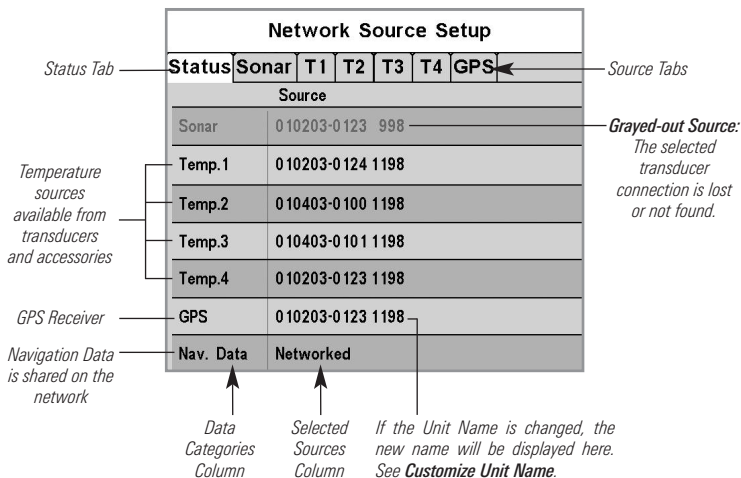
Network Source Setup

Status Tab

| Status | Sonar | T1 | T2 | T3 | T4 | GPS |
|---|---|---|---|---|---|---|

Source Tabs

| Source | |
|---|---|
| Sonar | 010203-0123 998 |
| Temp.1 | 010203-0124 1198 |
| Temp.2 | 010403-0100 1198 |
| Temp.3 | 010403-0101 1198 |
| Temp.4 | 010203-0123 1198 |
| GPS | 010203-0123 1198 |
| Nav. Data | Networked |

Grayed-out Source: The selected transducer connection is lost or not found.

Temperature sources available from transducers and accessories

GPS Receiver

Navigation Data is shared on the network

Data Categories Column

Selected Sources Column

If the Unit Name is changed, the new name will be displayed here. See Customize Unit Name.